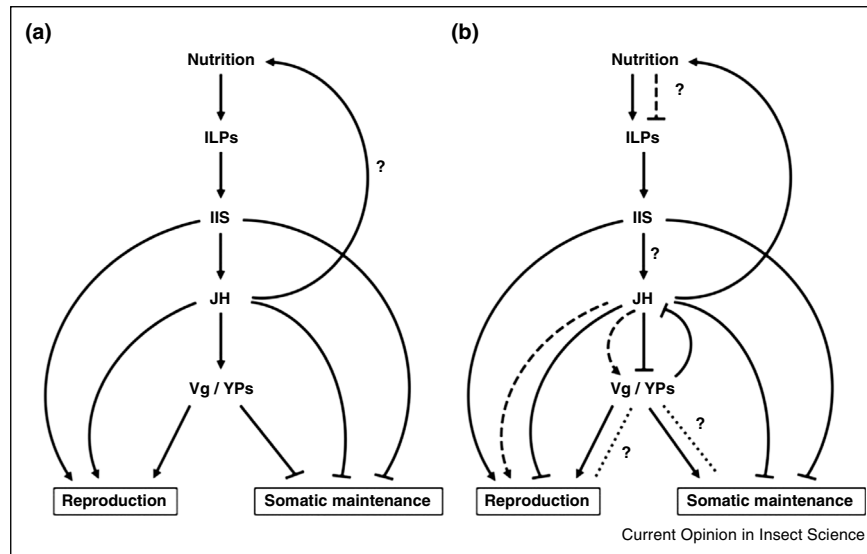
(a)

Nutrition

ILPs

?

IIS

JH

Vg / YPs

Reproduction

Somatic maintenance

(b)

Nutrition

?

ILPs

IIS

?

JH

Vg / YPs

?

?

Reproduction

Somatic maintenance

Current Opinion in Insect Science